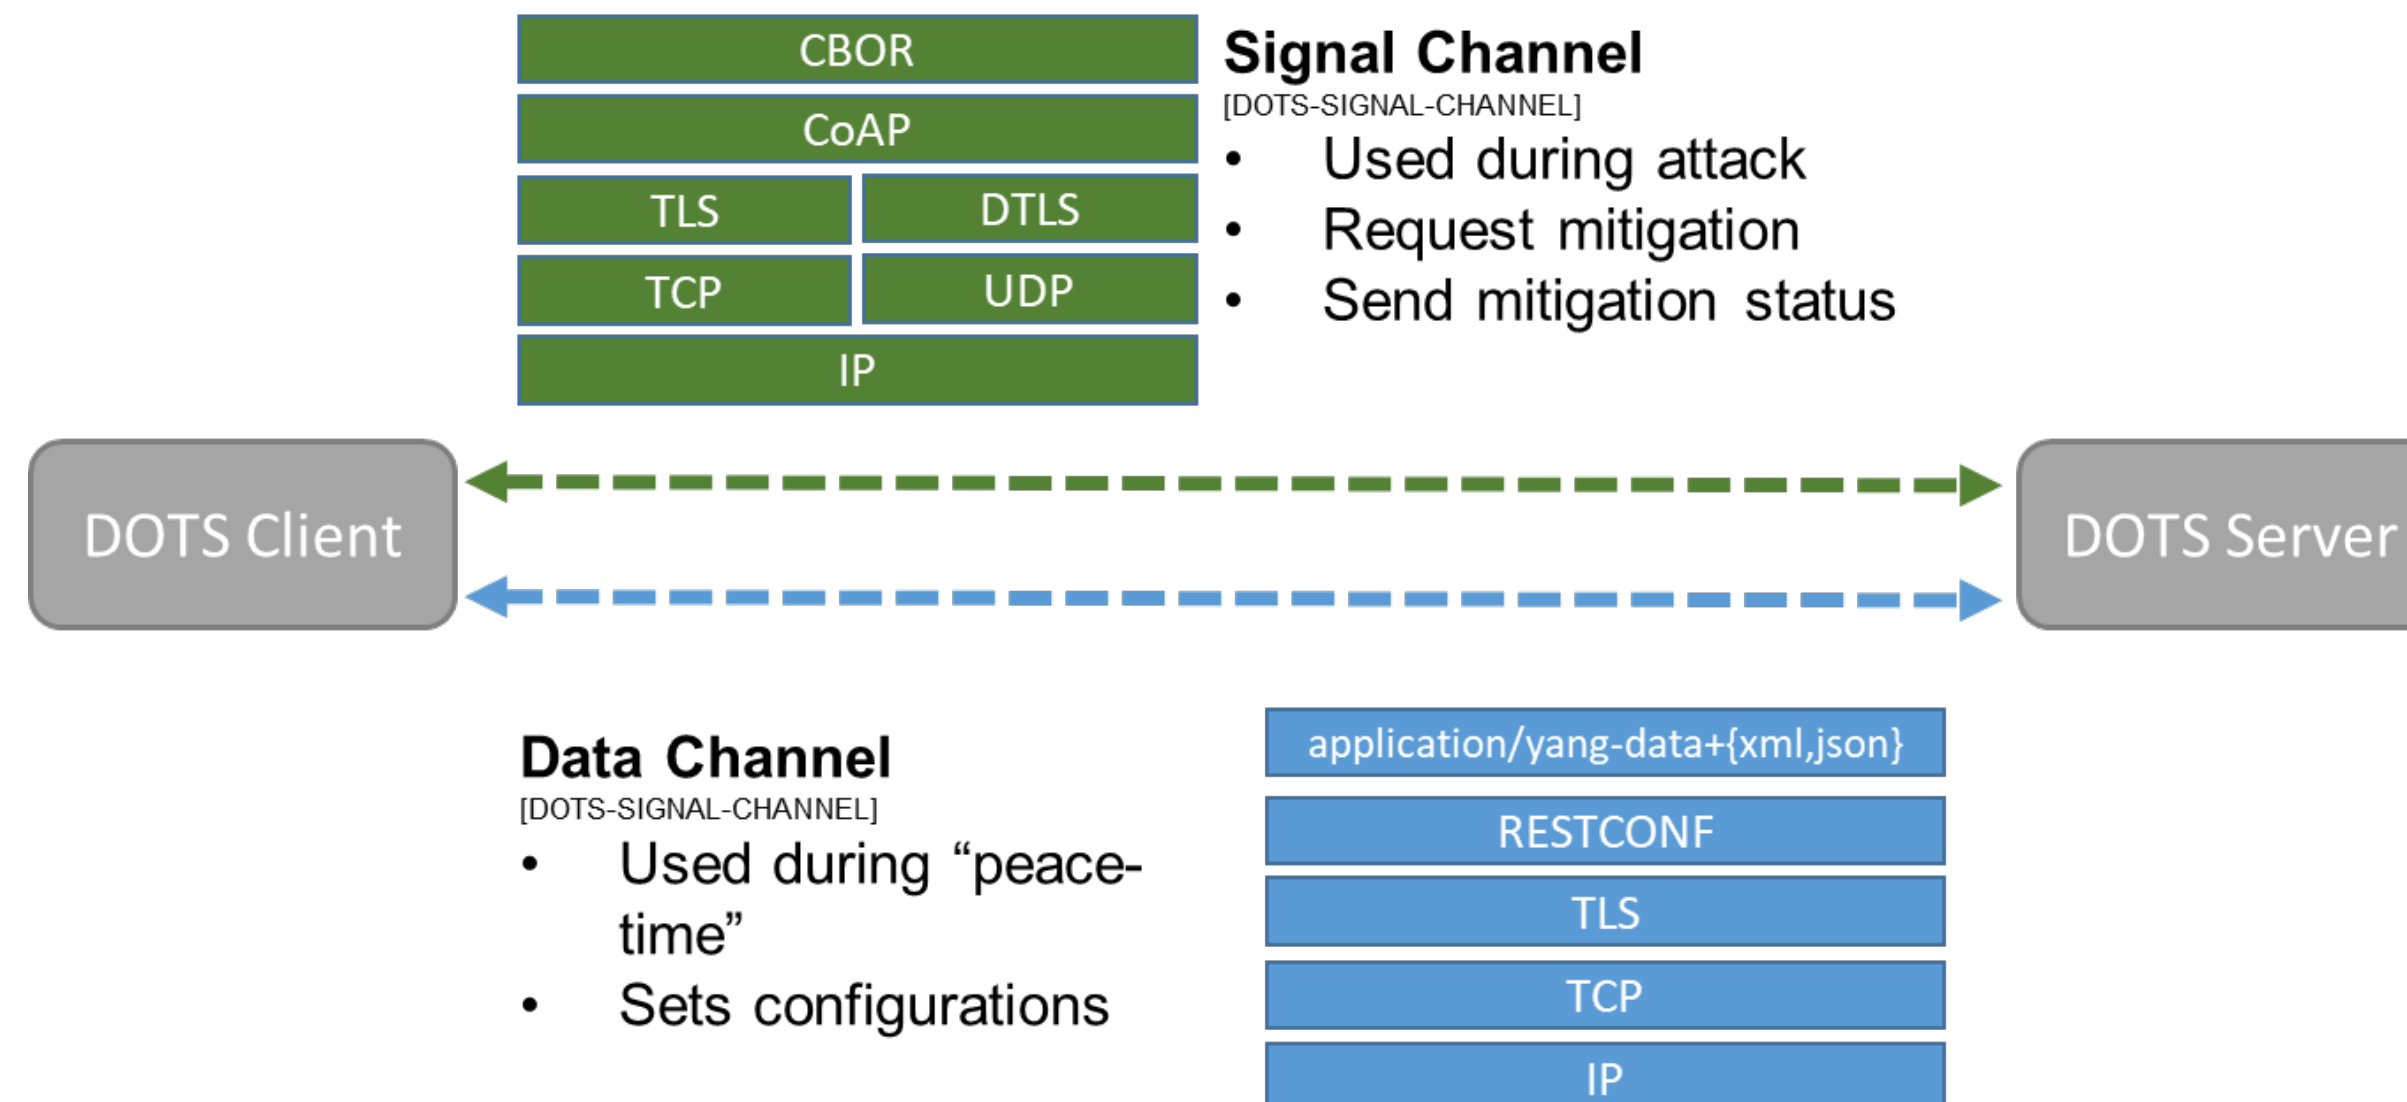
CBOR
CoAP
TLS
DTLS
TCP
UDP
IP

**Signal Channel**
[DOTS-SIGNAL-CHANNEL]
- Used during attack
- Request mitigation
- Send mitigation status

DOTS Client

DOTS Server

**Data Channel**
[DOTS-SIGNAL-CHANNEL]
- Used during “peace-time”
- Sets configurations

application/yang-data+{xml,json}
RESTCONF
TLS
TCP
IP